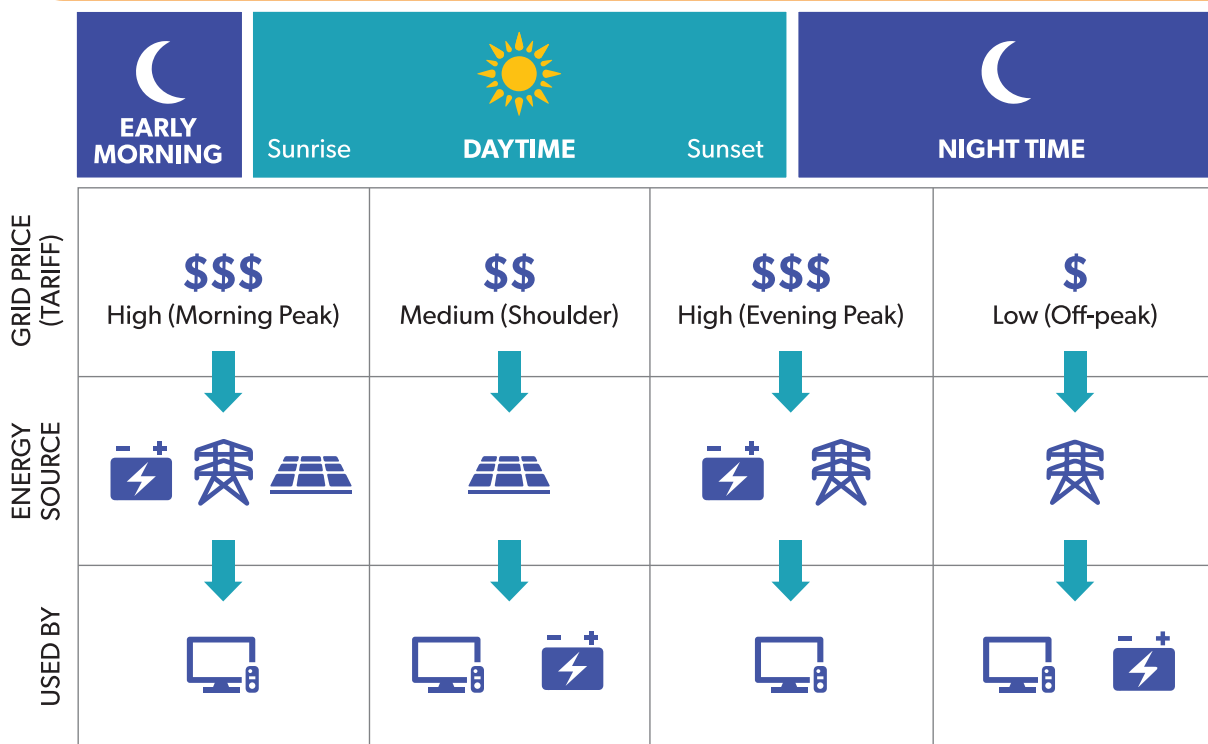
EARLY MORNING

Sunrise DAYTIME Sunset

NIGHT TIME

| | | | | |
|---|---|---|---|---|
| GRID PRICE (TARIFF) | $$$ High (Morning Peak) | $$ Medium (Shoulder) | $$$ High (Evening Peak) | $ Low (Off-peak) |
| ENERGY SOURCE | | | | |
| USED BY | | | | |